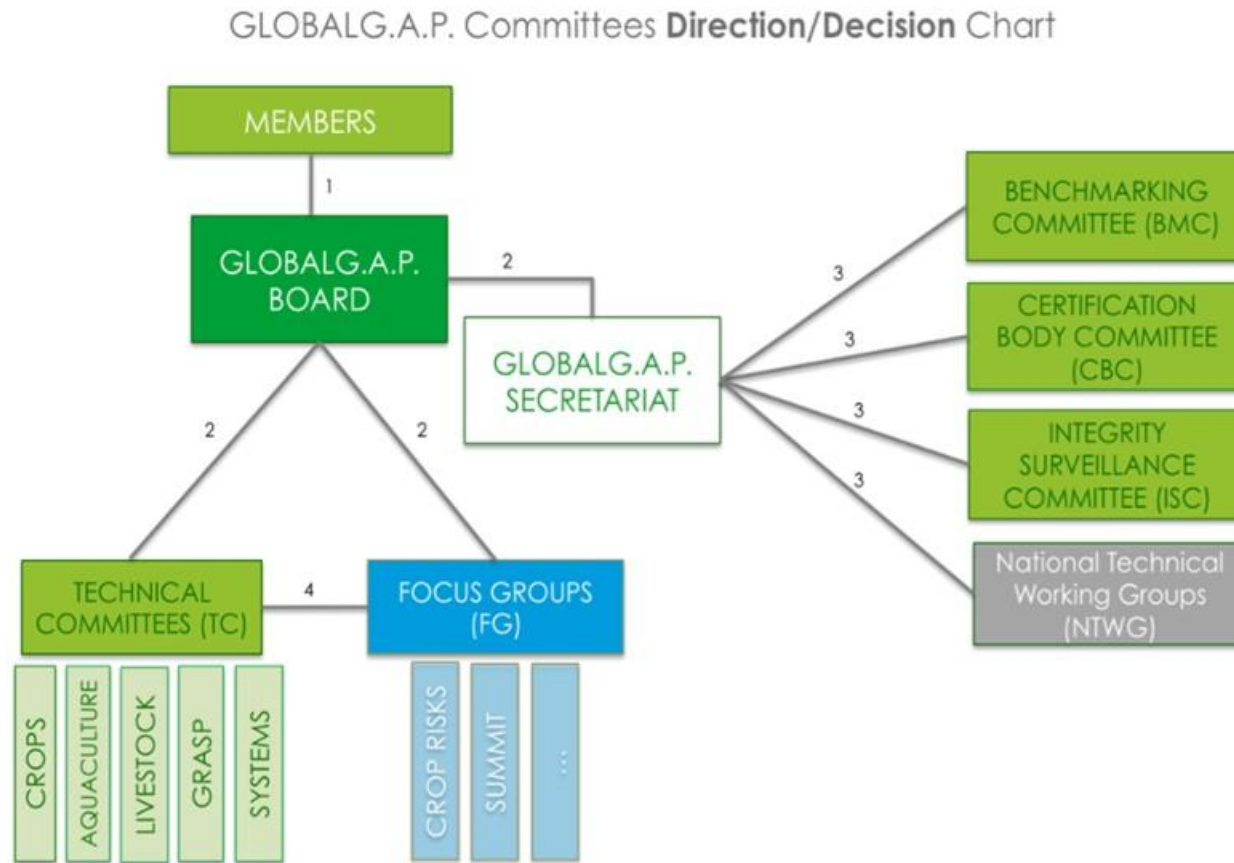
GLOBALG.A.P. Committees **Direction/Decision** Chart

MEMBERS

1

GLOBALG.A.P. BOARD

2

GLOBALG.A.P. SECRETARIAT

3

BENCHMARKING COMMITTEE (BMC)

3

CERTIFICATION BODY COMMITTEE (CBC)

3

INTEGRITY SURVEILLANCE COMMITTEE (ISC)

3

National Technical Working Groups (NTWG)

2

2

TECHNICAL COMMITTEES (TC)

4

FOCUS GROUPS (FG)

CROPS

AQUACULTURE

LIVESTOCK

GRASP

SYSTEMS

CROP RISKS

SUMMIT

...